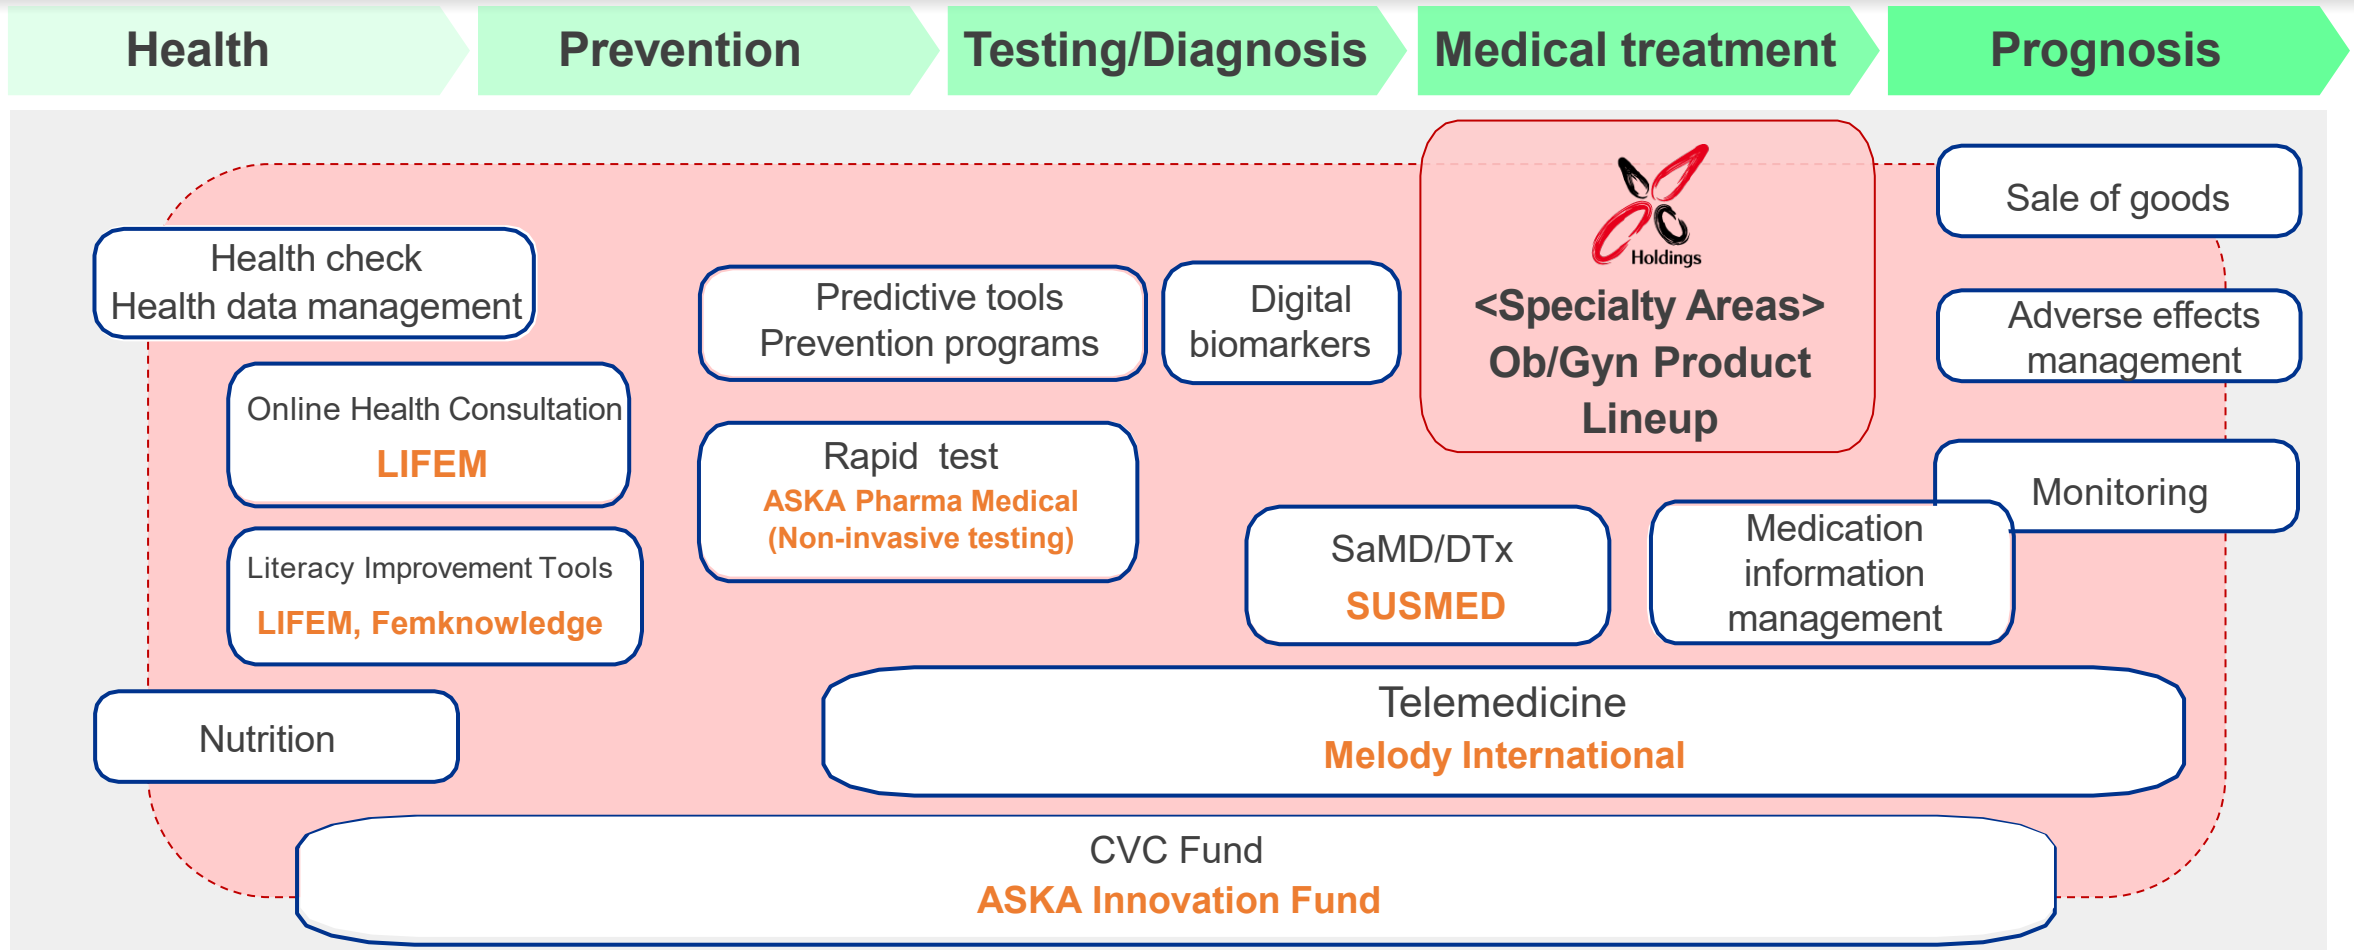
Health

Prevention

Testing/Diagnosis

Medical treatment

Prognosis

Health check
Health data management

Predictive tools
Prevention programs

Digital biomarkers

Holdings

<Specialty Areas>
Ob/Gyn Product Lineup

Sale of goods

Adverse effects management

Online Health Consultation
LIFEM

Rapid test
ASKA Pharma Medical
(Non-invasive testing)

Monitoring

Literacy Improvement Tools
LIFEM, Femknowledge

SaMD/DTx
SUSMED

Medication information management

Nutrition

Telemedicine
Melody International

CVC Fund
ASKA Innovation Fund